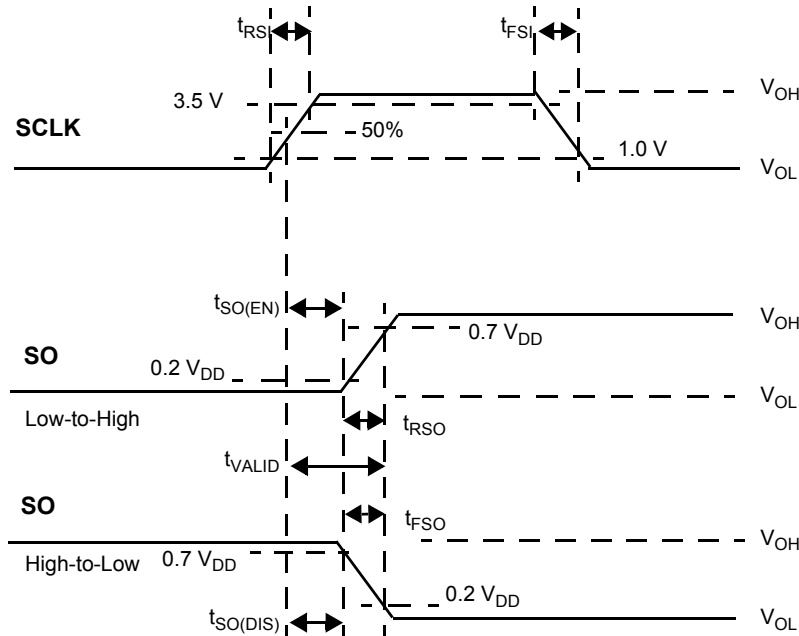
$t_{RSI}$

$t_{FSI}$

3.5 V

$V_{OH}$

SCLK

50%

1.0 V

$V_{OL}$

$t_{SO(EN)}$

$V_{OH}$

0.7 $V_{DD}$

SO

0.2 $V_{DD}$

$V_{OL}$

Low-to-High

$t_{RSO}$

$t_{VALID}$

SO

$t_{FSO}$

$V_{OH}$

High-to-Low

0.7 $V_{DD}$

0.2 $V_{DD}$

$t_{SO(DIS)}$

$V_{OL}$